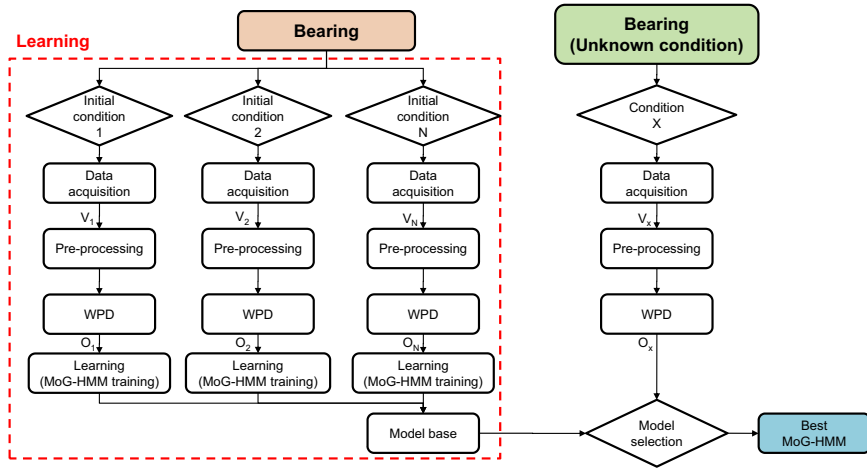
Bearing

Learning

Initial condition 1

Initial condition 2

Initial condition N

Data acquisition

Data acquisition

Data acquisition

$V_1$

$V_2$

$V_N$

Pre-processing

Pre-processing

Pre-processing

WPD

WPD

WPD

$O_1$

$O_2$

$O_N$

Learning (MoG-HMM training)

Learning (MoG-HMM training)

Learning (MoG-HMM training)

Model base

Bearing (Unknown condition)

Condition X

Data acquisition

$V_x$

Pre-processing

WPD

$O_x$

Model selection

Best MoG-HMM